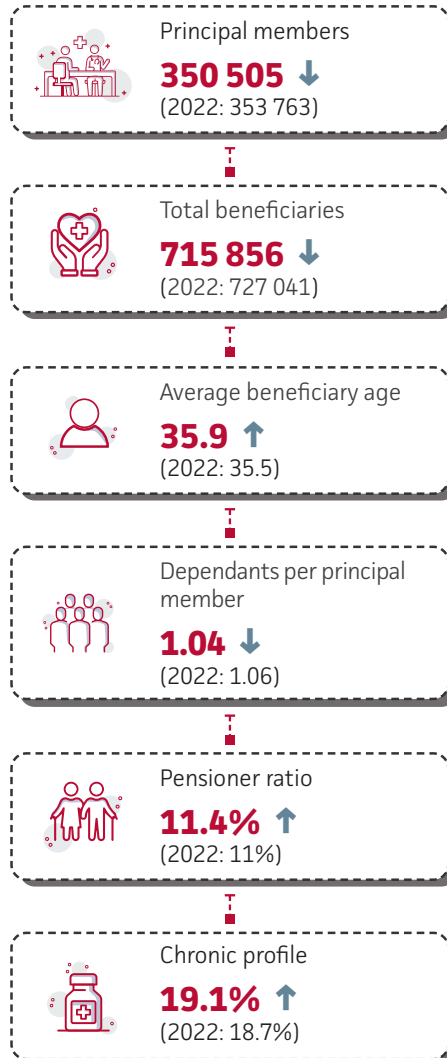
Principal members
350 505 ↓
(2022: 353 763)

Total beneficiaries
715 856 ↓
(2022: 727 041)

Average beneficiary age
35.9 ↑
(2022: 35.5)

Dependants per principal member
1.04 ↓
(2022: 1.06)

Pensioner ratio
11.4% ↑
(2022: 11%)

Chronic profile
19.1% ↑
(2022: 18.7%)